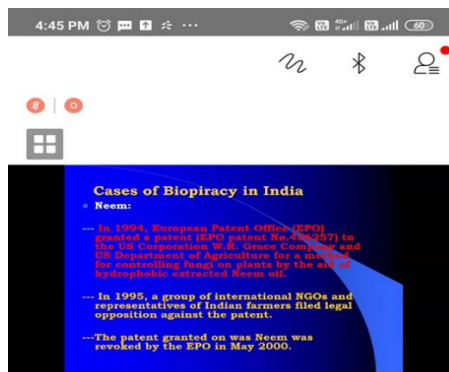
4:45 PM

60

Cases of Biopiracy in India

• Neem:

--- In 1994, European Patent Office (EPO) granted a patent (EPO patent No.436257) to the US Corporation W.R. Grace Company and US Department of Agriculture for a method for controlling fungi on plants by the aid of hydrophobic extracted Neem oil.

--- In 1995, a group of international NGOs and representatives of Indian farmers filed legal opposition against the patent.

---The patent granted on was Neem was revoked by the EPO in May 2000.